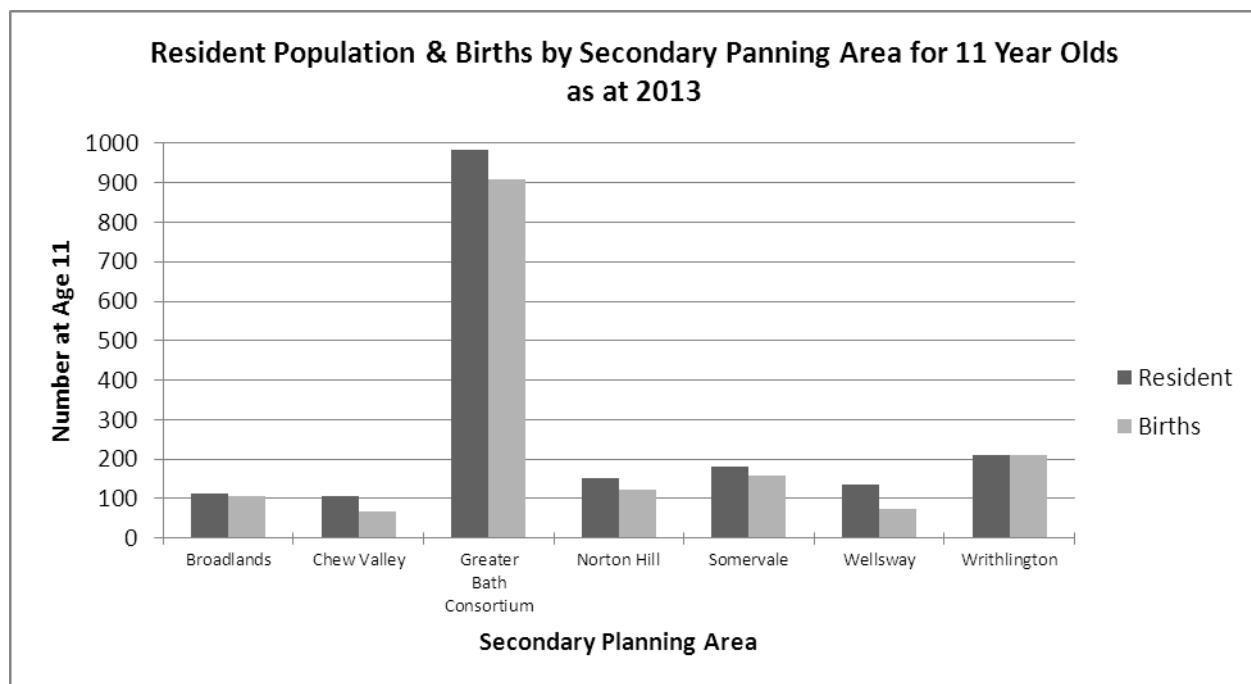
Resident Population & Births by Secondary Panning Area for 11 Year Olds as at 2013

Number at Age 11

1000
900
800
700
600
500
400
300
200
100
0

Broadlands
Chew Valley
Greater Bath Consortium
Norton Hill
Somervale
Wellsway
Writhlington

Secondary Planning Area

Resident
Births